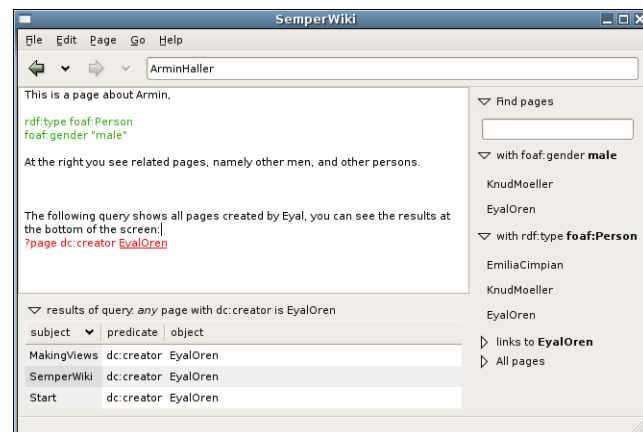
SemperWiki

File Edit Page Go Help

ArminHaller

This is a page about Armin,

rdf:type foaf:Person
foaf:gender "male"

At the right you see related pages, namely other men, and other persons.

The following query shows all pages created by Eyal, you can see the results at the bottom of the screen:
?page dc:creator EyalOren

Find pages

with foaf:gender **male**

KnudMoeller

EyalOren

with rdf:type **foaf:Person**

EmiliaCimpian

KnudMoeller

EyalOren

links to **EyalOren**

All pages

results of query: *any* page with dc:creator is EyalOren

| subject | predicate | object |
|---|---|---|
| MakingViews | dc:creator | EyalOren |
| SemperWiki | dc:creator | EyalOren |
| Start | dc:creator | EyalOren |